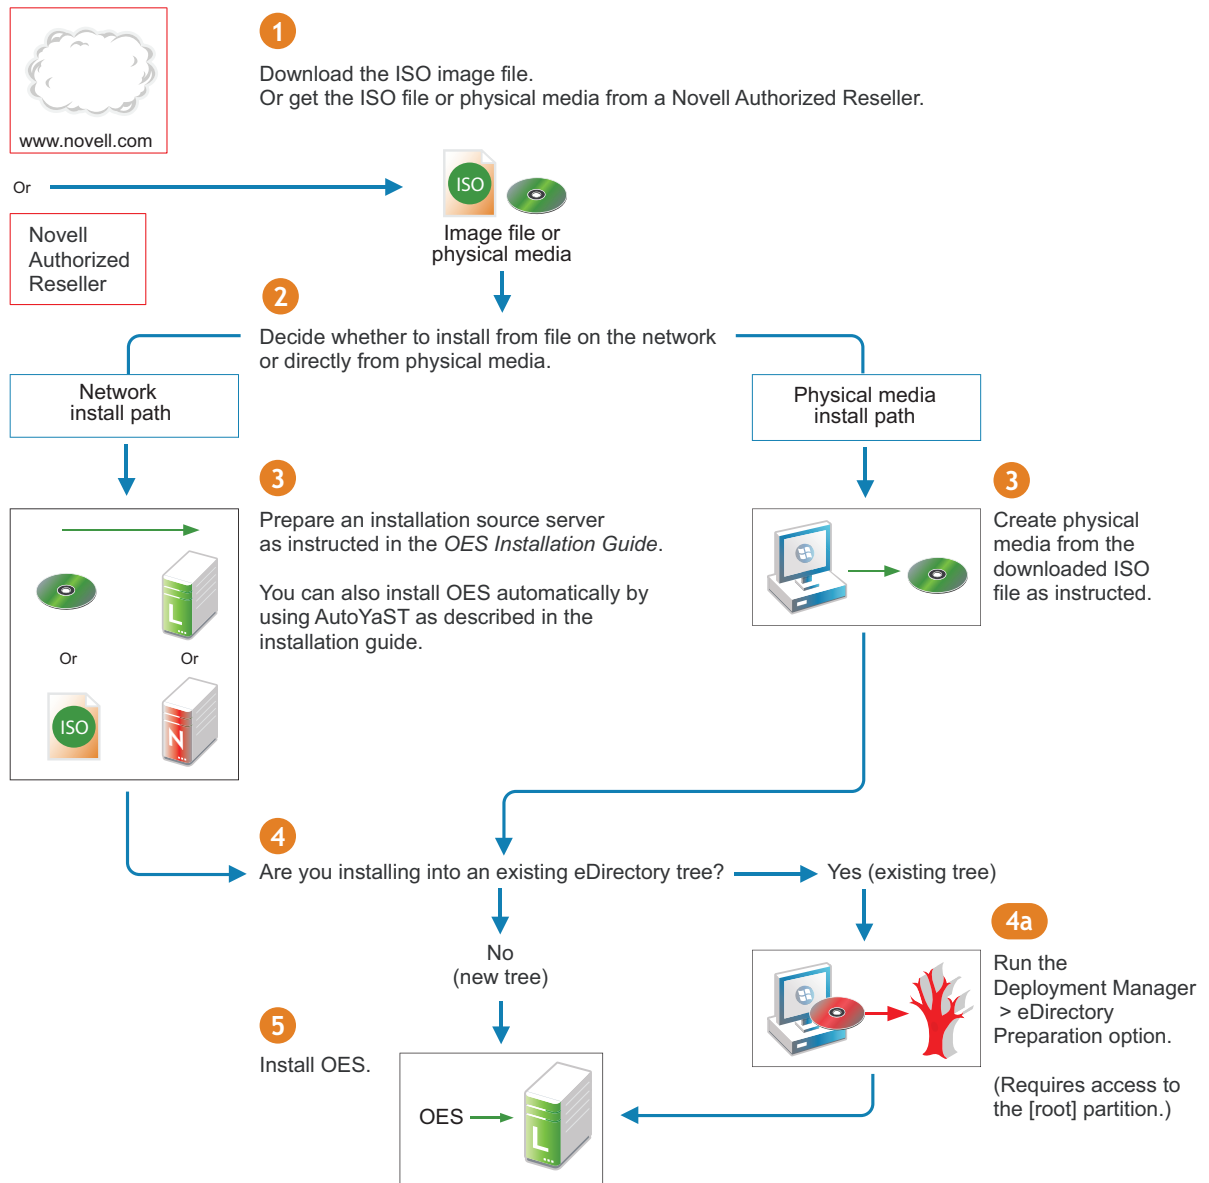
www.novell.com

1

Download the ISO image file.
Or get the ISO file or physical media from a Novell Authorized Reseller.

Or

Novell Authorized Reseller

ISO

Image file or physical media

2

Decide whether to install from file on the network or directly from physical media.

Network install path

Physical media install path

3

Prepare an installation source server as instructed in the *OES Installation Guide*.

You can also install OES automatically by using AutoYaST as described in the installation guide.

Or

Or

ISO

L

N

3

Create physical media from the downloaded ISO file as instructed.

4

Are you installing into an existing eDirectory tree?

Yes (existing tree)

4a

Run the Deployment Manager > eDirectory Preparation option.

(Requires access to the [root] partition.)

No (new tree)

5

Install OES.

OES

L